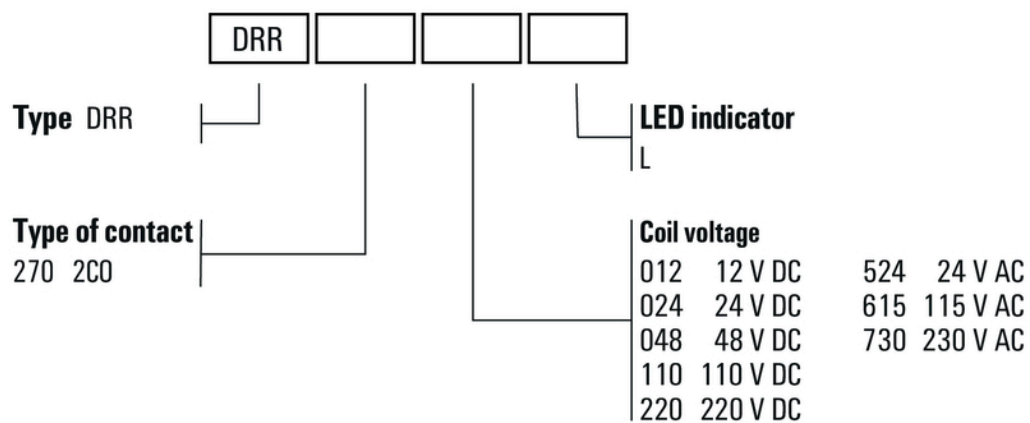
DRR

**Type** DRR

**LED indicator**
L

**Type of contact**
270 2CO

**Coil voltage**

| | | | |
|---|---|---|---|
| 012 | 12 V DC | 524 | 24 V AC |
| 024 | 24 V DC | 615 | 115 V AC |
| 048 | 48 V DC | 730 | 230 V AC |
| 110 | 110 V DC | | |
| 220 | 220 V DC | | |